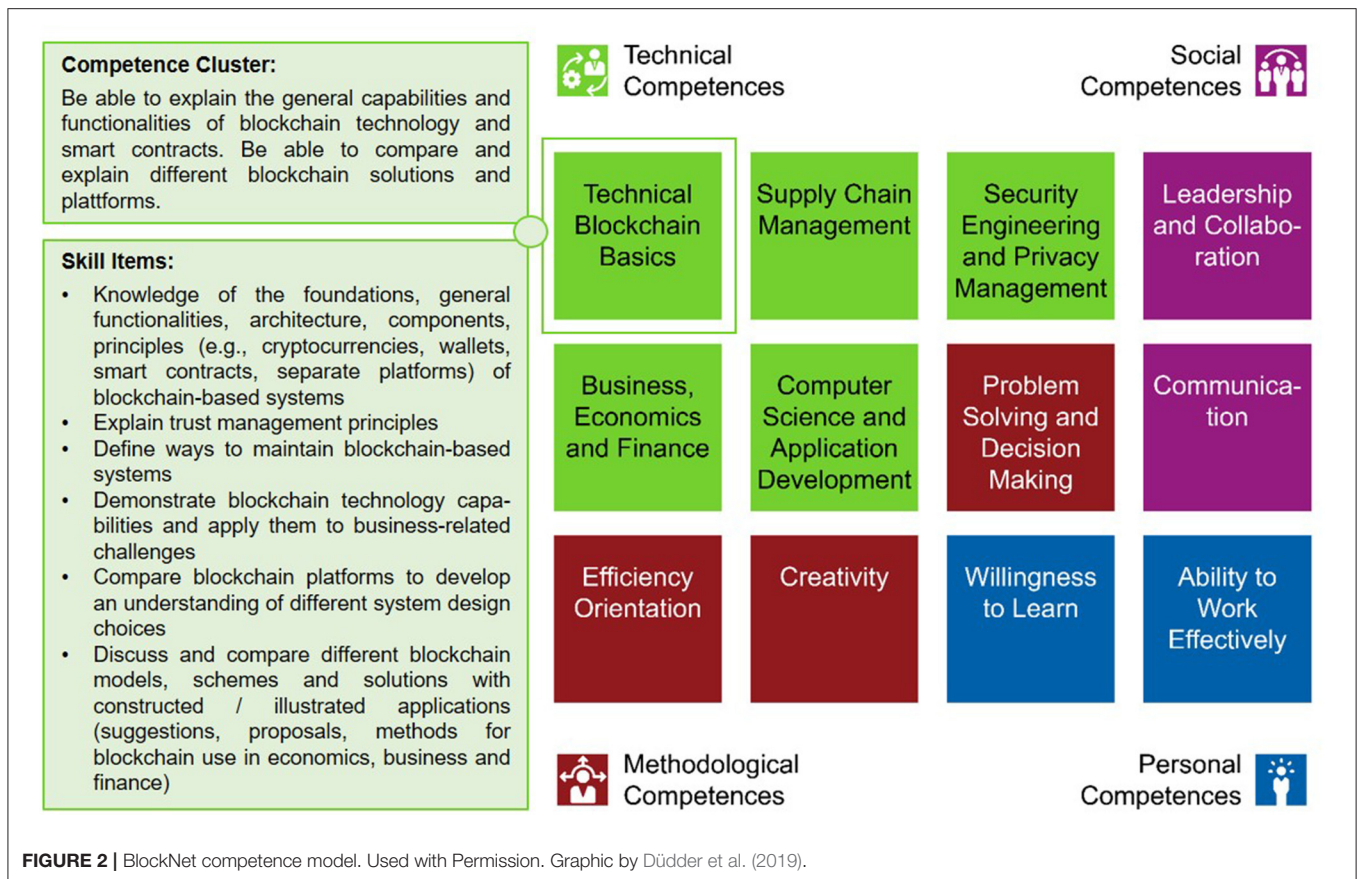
Competence Cluster:
Be able to explain the general capabilities and functionalities of blockchain technology and smart contracts. Be able to compare and explain different blockchain solutions and plattforms.

Skill Items:
- Knowledge of the foundations, general functionalities, architecture, components, principles (e.g., cryptocurrencies, wallets, smart contracts, separate platforms) of blockchain-based systems
- Explain trust management principles
- Define ways to maintain blockchain-based systems
- Demonstrate blockchain technology capabilities and apply them to business-related challenges
- Compare blockchain platforms to develop an understanding of different system design choices
- Discuss and compare different blockchain models, schemes and solutions with constructed / illustrated applications (suggestions, proposals, methods for blockchain use in economics, business and finance)

Technical Competences

Social Competences

| Technical Blockchain Basics | Supply Chain Management | Security Engineering and Privacy Management | Leadership and Collaboration |
|---|---|---|---|
| Business, Economics and Finance | Computer Science and Application Development | Problem Solving and Decision Making | Communication |
| Efficiency Orientation | Creativity | Willingness to Learn | Ability to Work Effectively |

Methodological Competences

Personal Competences

FIGURE 2 | BlockNet competence model. Used with Permission. Graphic by Düdder et al. (2019).